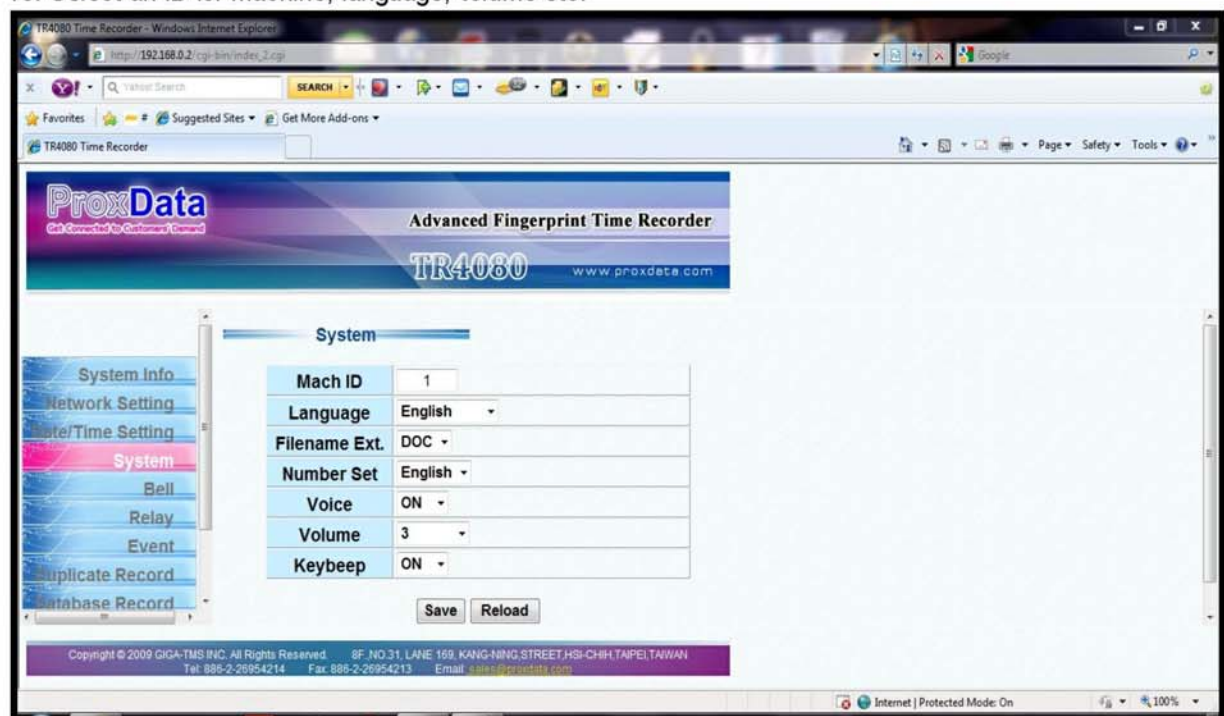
TR4080 Time Recorder - Windows Internet Explorer

http://192.168.0.2/cgi-bin/index_2.cgi

Google

Yahoo! Search

SEARCH

Favorites

Suggested Sites ▾

Get More Add-ons ▾

TR4080 Time Recorder

Page ▾ Safety ▾ Tools ▾

ProxData

Get Connected to Customers' Demand

Advanced Fingerprint Time Recorder

TR4080

www.proxdata.com

System

System Info
Network Setting
Date/Time Setting
System
Bell
Relay
Event
Duplicate Record
Database Record

| | |
|---|---|
| Mach ID | 1 |
| Language | English |
| Filename Ext. | DOC |
| Number Set | English |
| Voice | ON |
| Volume | 3 |
| Keybeep | ON |

Save Reload

Copyright © 2009 GIGA-TMS INC. All Rights Reserved. 8F.,NO.31, LANE 169, KANG-NING,STREET,HSI-CHIH,TAIPEI,TAIWAN
Tel: 886-2-26954214 Fax: 886-2-26954213 Email: sales@proxdata.com

Internet | Protected Mode: On

100%